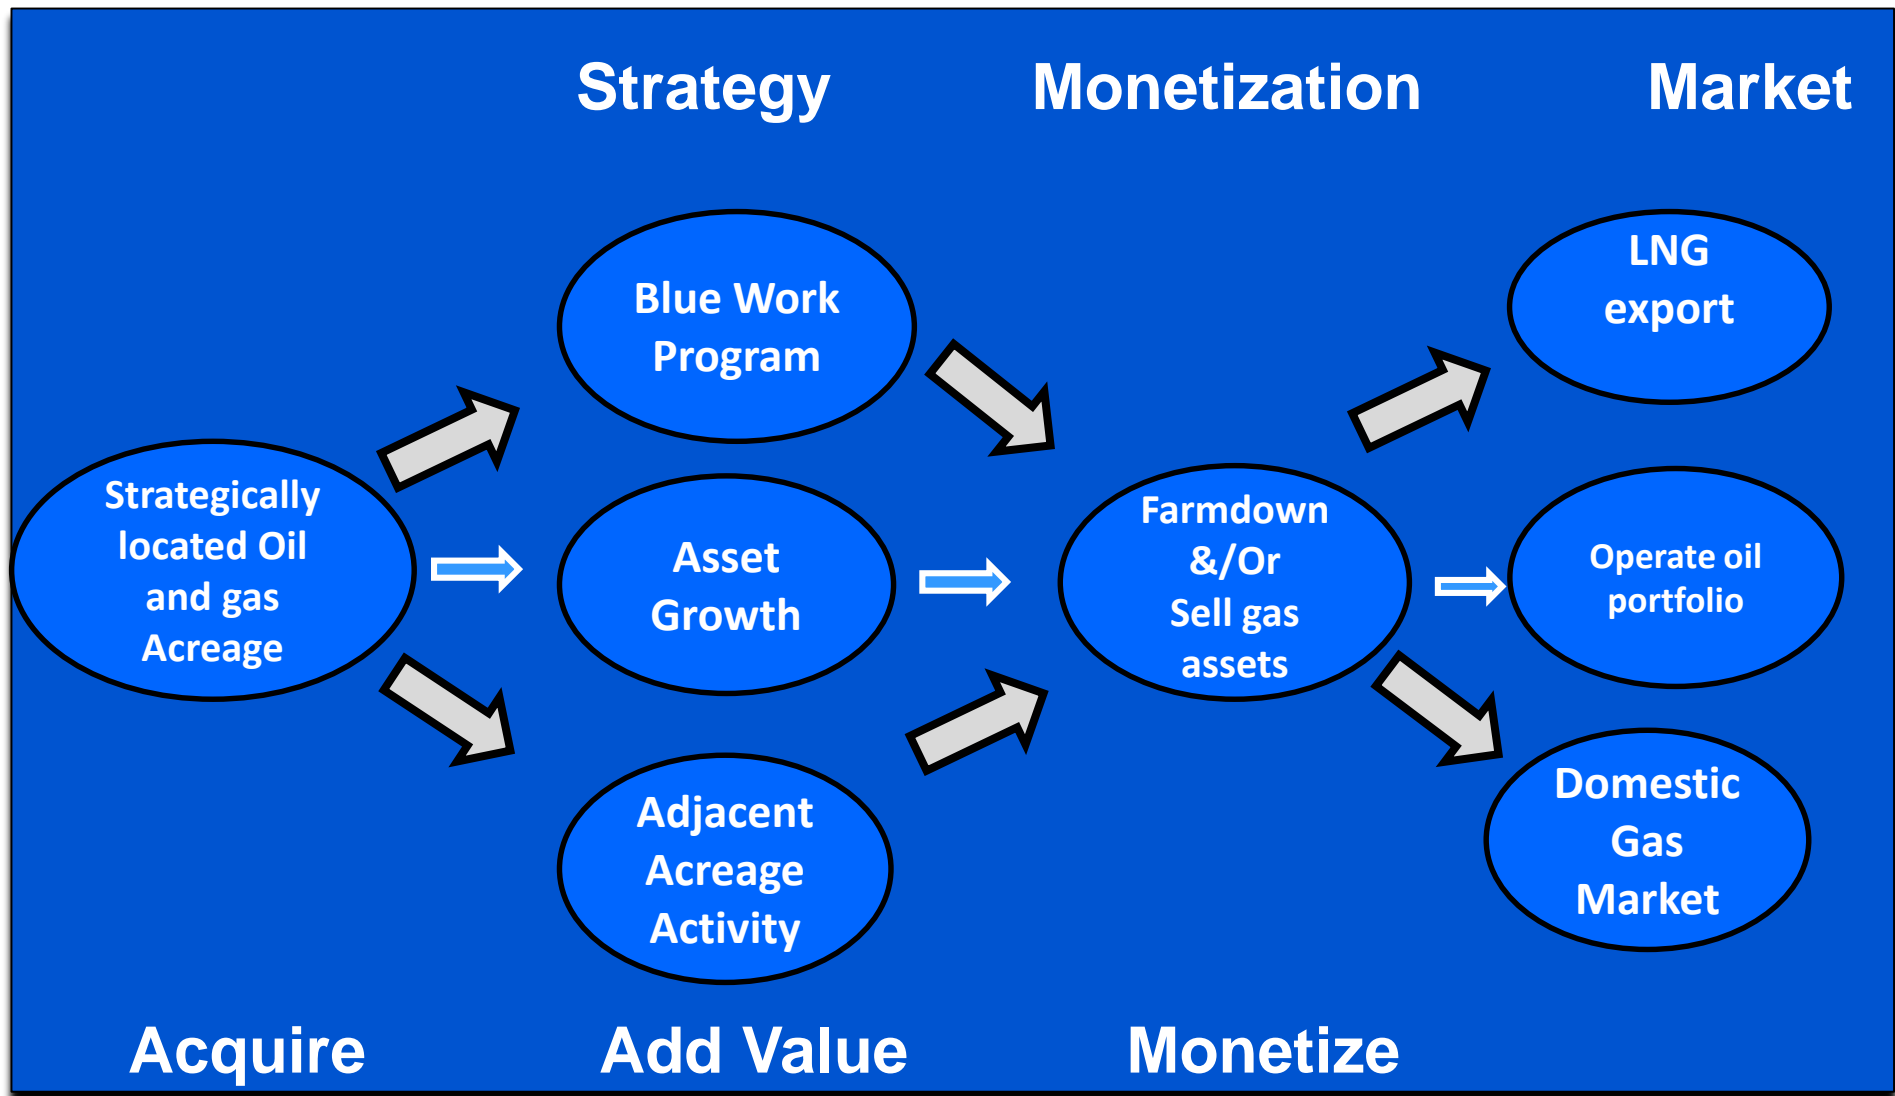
Strategy

Monetization

Market

Strategically located Oil and gas Acreage

Blue Work Program

Asset Growth

Adjacent Acreage Activity

Farmdown &/Or Sell gas assets

LNG export

Operate oil portfolio

Domestic Gas Market

Acquire

Add Value

Monetize